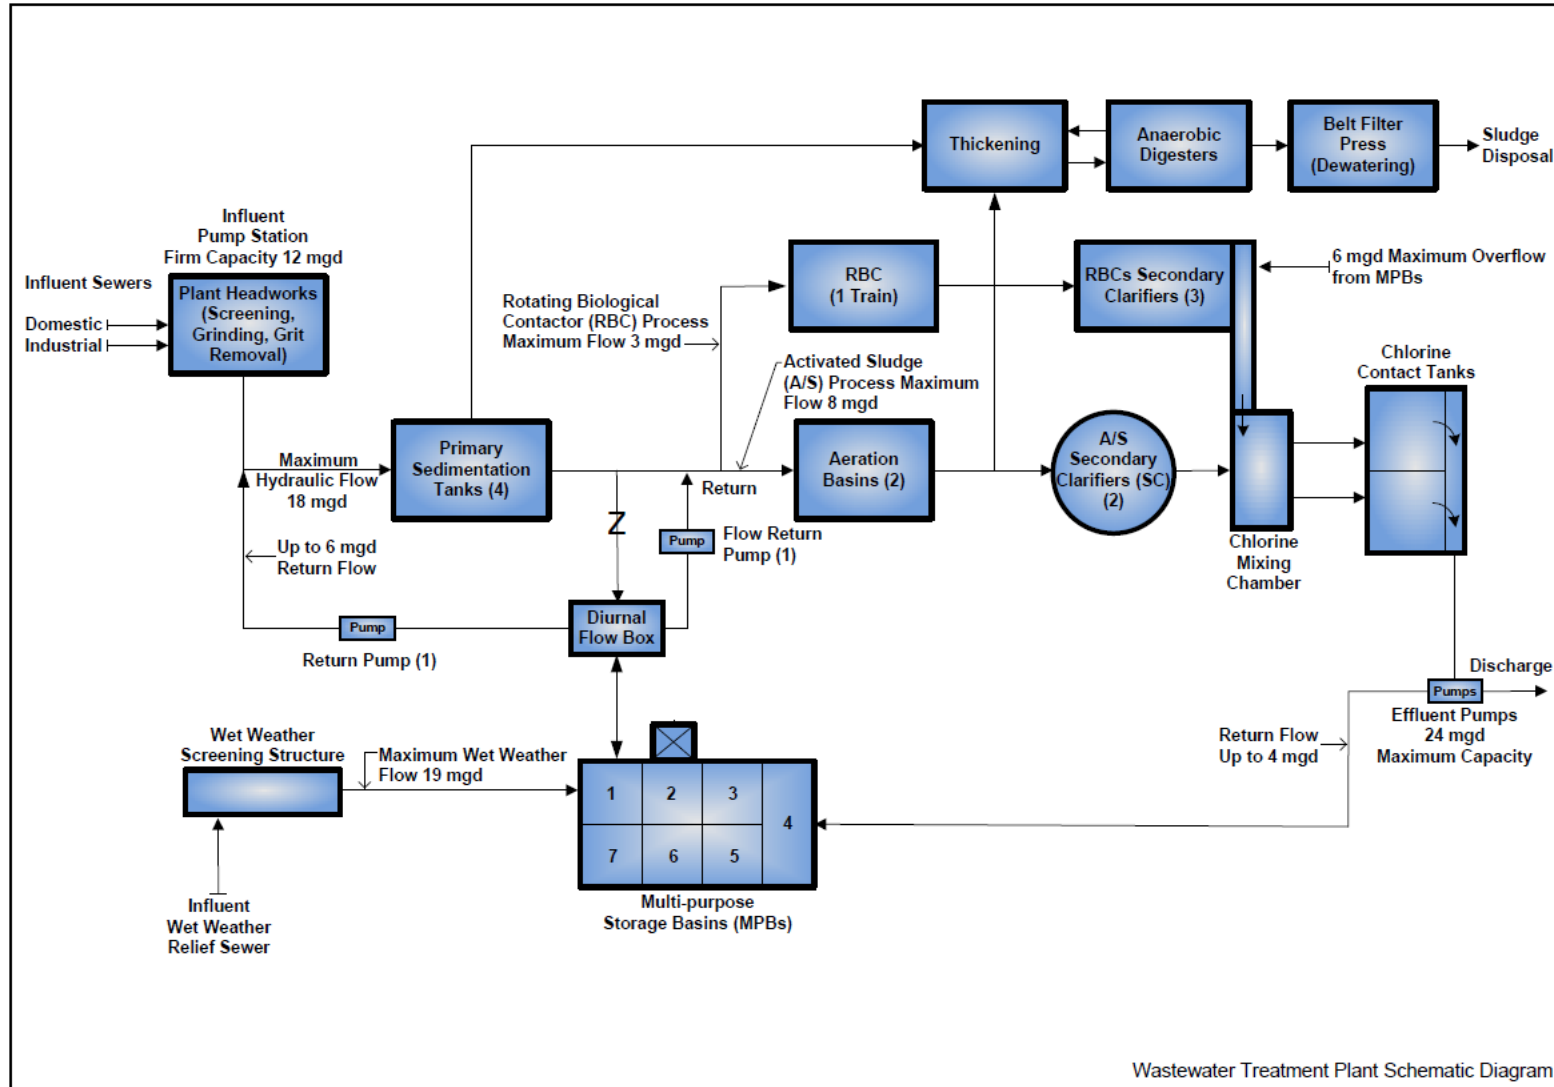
Thickening

Anaerobic Digesters

Belt Filter Press (Dewatering)

Sludge Disposal

Influent Pump Station Firm Capacity 12 mgd

Influent Sewers

Domestic

Industrial

Plant Headworks (Screening, Grinding, Grit Removal)

Rotating Biological Contactor (RBC) Process Maximum Flow 3 mgd

RBC (1 Train)

RBCs Secondary Clarifiers (3)

6 mgd Maximum Overflow from MPBs

Activated Sludge (A/S) Process Maximum Flow 8 mgd

Chlorine Contact Tanks

Maximum Hydraulic Flow 18 mgd

Primary Sedimentation Tanks (4)

Return

Aeration Basins (2)

A/S Secondary Clarifiers (SC) (2)

Z

Pump

Flow Return Pump (1)

Chlorine Mixing Chamber

Up to 6 mgd Return Flow

Pump

Return Pump (1)

Diurnal Flow Box

Discharge

Pumps

Effluent Pumps 24 mgd Maximum Capacity

Return Flow Up to 4 mgd

Wet Weather Screening Structure

Maximum Wet Weather Flow 19 mgd

| 1 | 2 | 3 | 4 |
|---|---|---|---|
| 7 | 6 | 5 | |

Multi-purpose Storage Basins (MPBs)

Influent Wet Weather Relief Sewer

Wastewater Treatment Plant Schematic Diagram